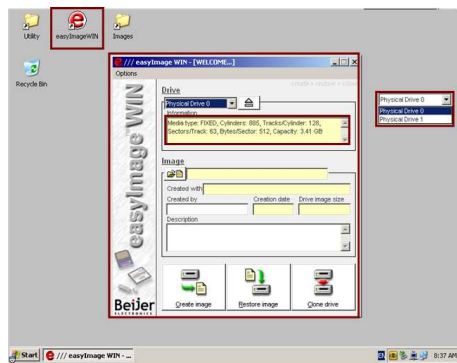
Utility
easyImageWIN
Images
Recycle Bin

/// easyImage WIN - [WELCOME...]
Options
Drive
Physical Drive 0
Information
Media type: FIXED, Cylinders: 885, Tracks/Cylinder: 128, Sectors/Track: 63, Bytes/Sector: 512, Capacity: 3.41 GB
Image
Created with
Created by
Creation date
Drive image size
Description
easyImage WIN
Beijer
ELECTRONICS
Create image
Restore image
Clone drive

Physical Drive 0
Physical Drive 0
Physical Drive 1

Start
/// easyImage WIN - ...
8:37 AM